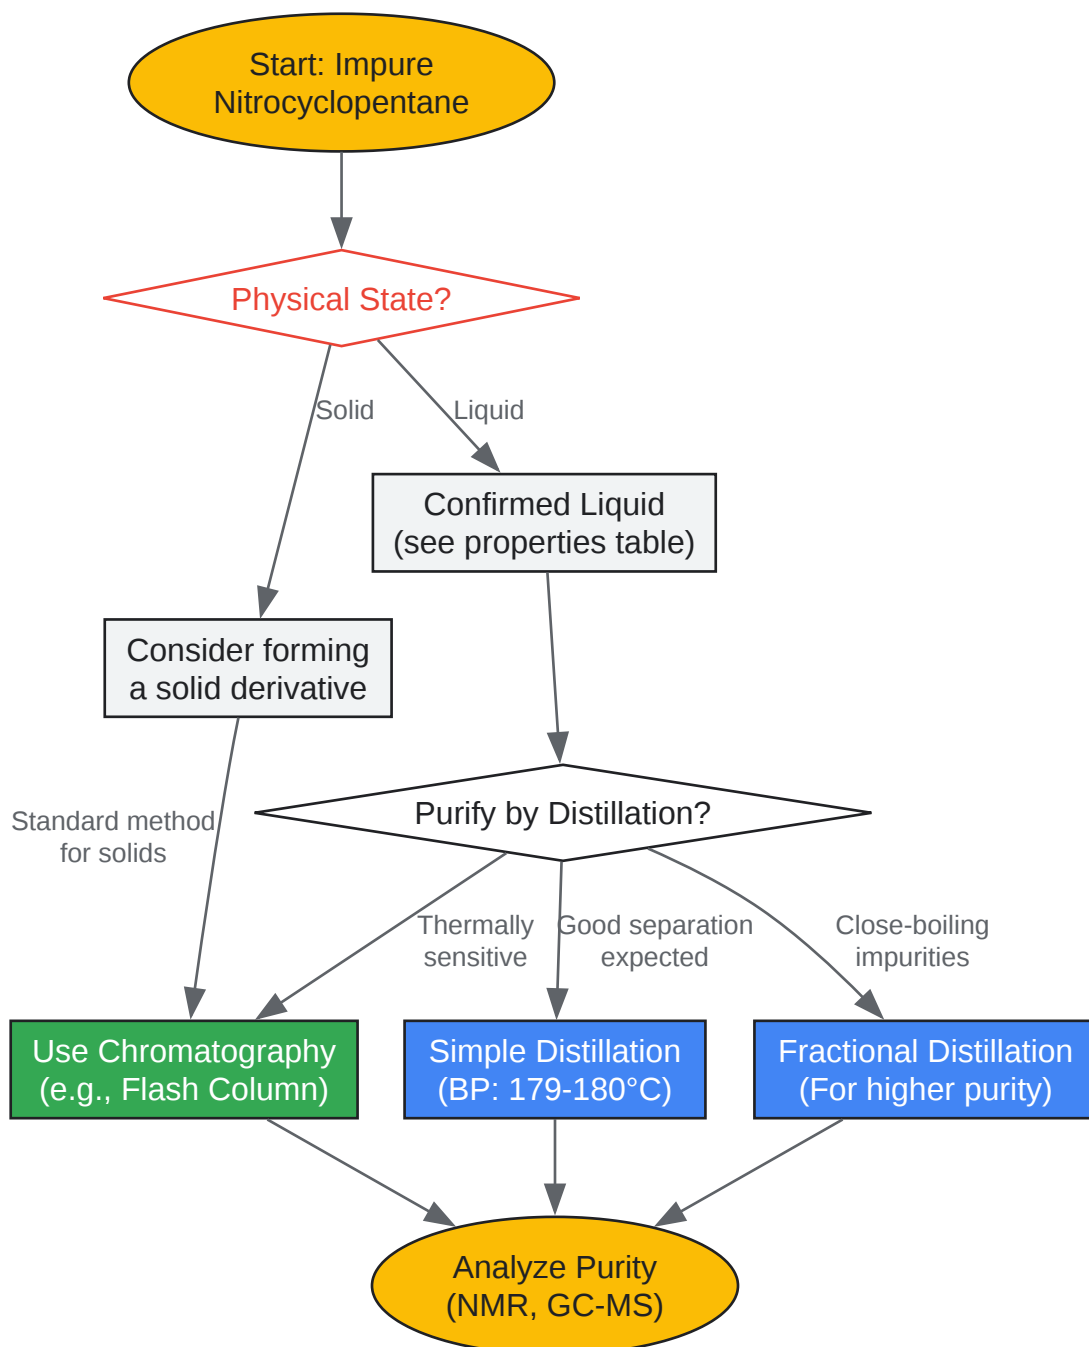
Start: Impure Nitrocyclopentane

Physical State?

Solid

Liquid

Confirmed Liquid (see properties table)

Consider forming a solid derivative

Standard method for solids

Purify by Distillation?

Thermally sensitive

Good separation expected

Close-boiling impurities

Use Chromatography (e.g., Flash Column)

Simple Distillation (BP: 179-180°C)

Fractional Distillation (For higher purity)

Analyze Purity (NMR, GC-MS)